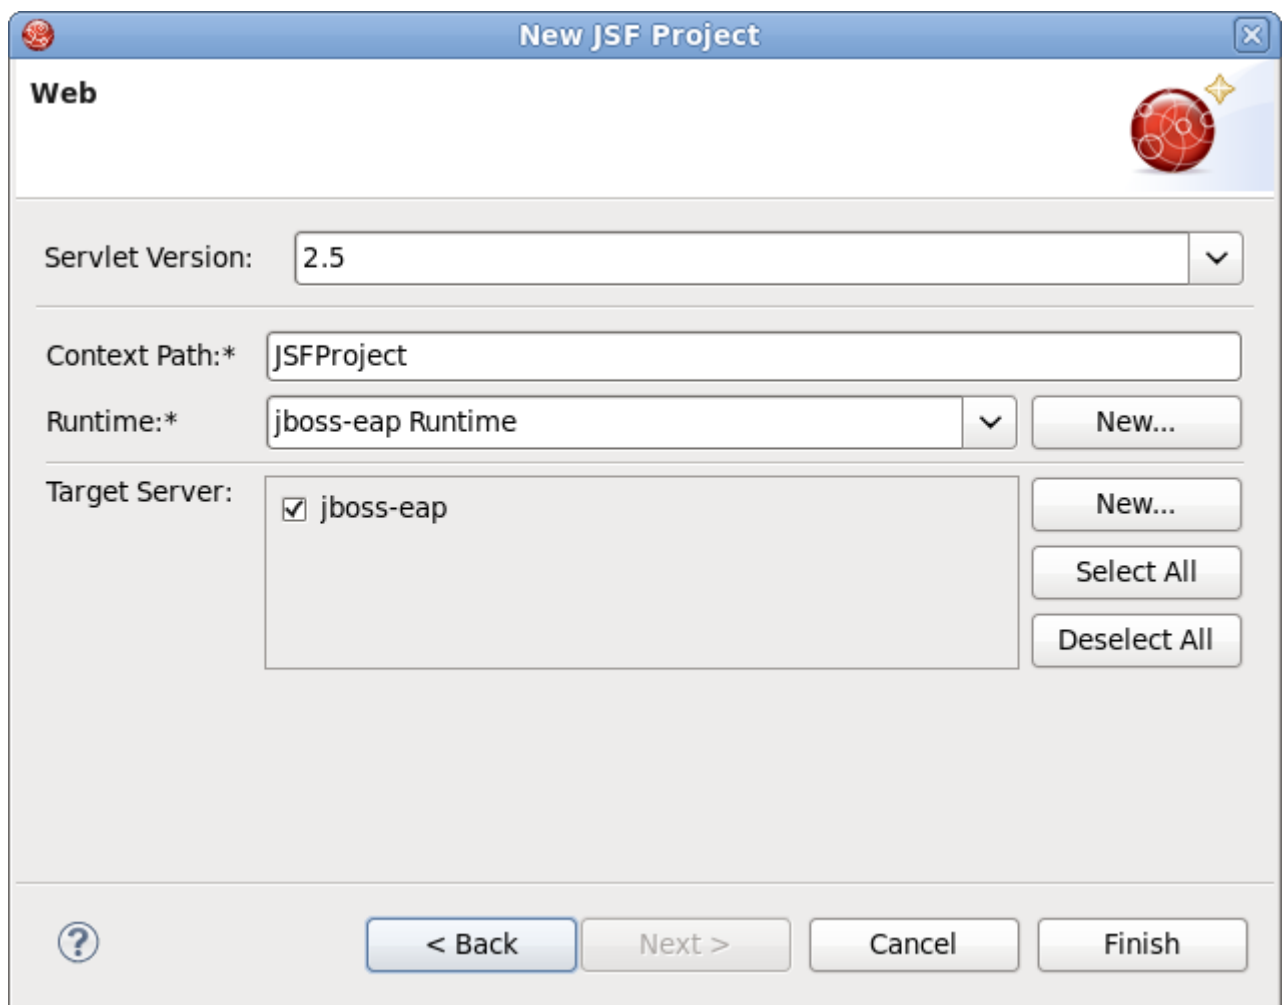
New JSF Project

Web

Servlet Version: 2.5

Context Path:* JSFProject

Runtime:* jboss-eap Runtime New...

Target Server: ☑ jboss-eap

New...

Select All

Deselect All

?

< Back

Next >

Cancel

Finish